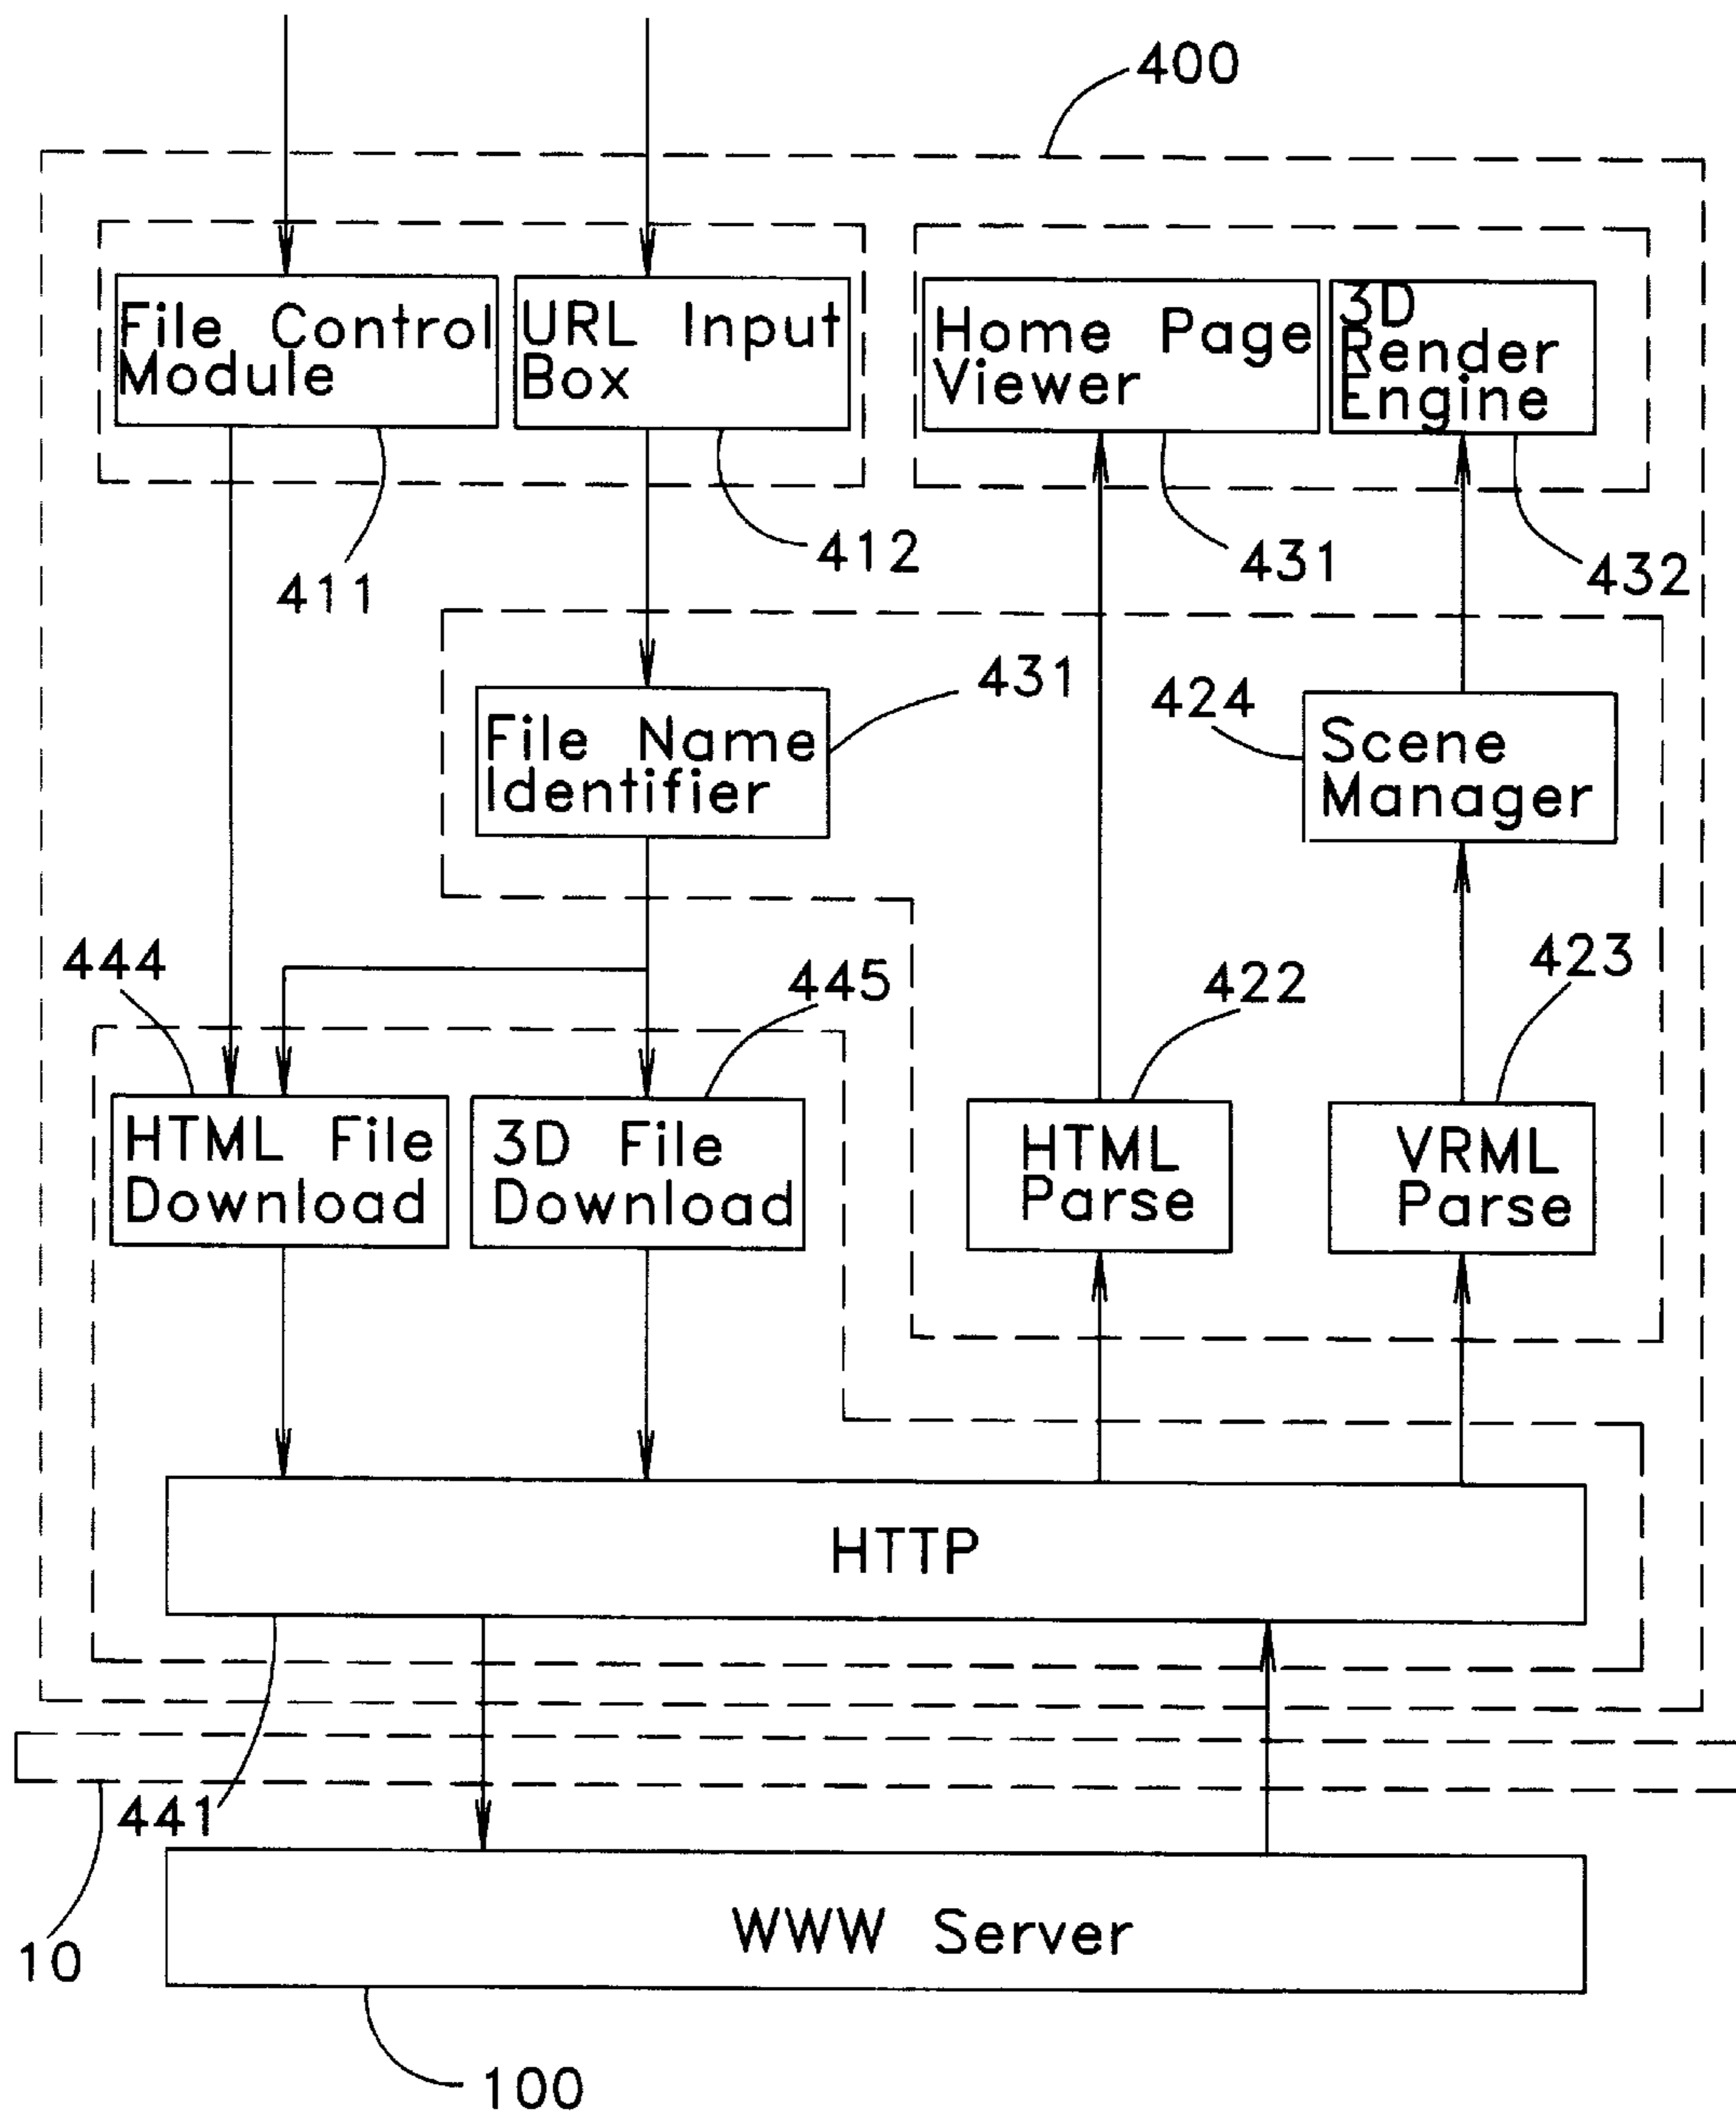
400

File Control Module

URL Input Box

Home Page Viewer

3D Render Engine

411

412

431

432

431

File Name Identifier

424

Scene Manager

444

445

422

423

HTML File Download

3D File Download

HTML Parse

VRML Parse

HTTP

441

10

WWW Server

100